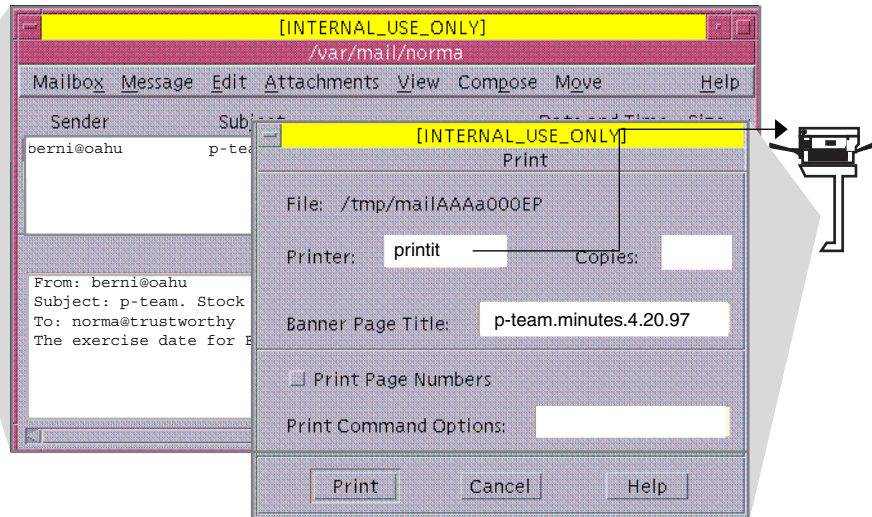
[INTERNAL_USE_ONLY]
/var/mail/norma

Mailbox Message Edit Attachments View Compose Move Help

Sender Subject

berni@oahu p-tea

From: berni@oahu
Subject: p-team. Stock
To: norma@trustworthy
The exercise date for B

[INTERNAL_USE_ONLY]
Print

File: /tmp/mailAAAa000EP

Printer: printit

Copies:

Banner Page Title: p-team.minutes.4.20.97

Print Page Numbers

Print Command Options:

Print Cancel Help